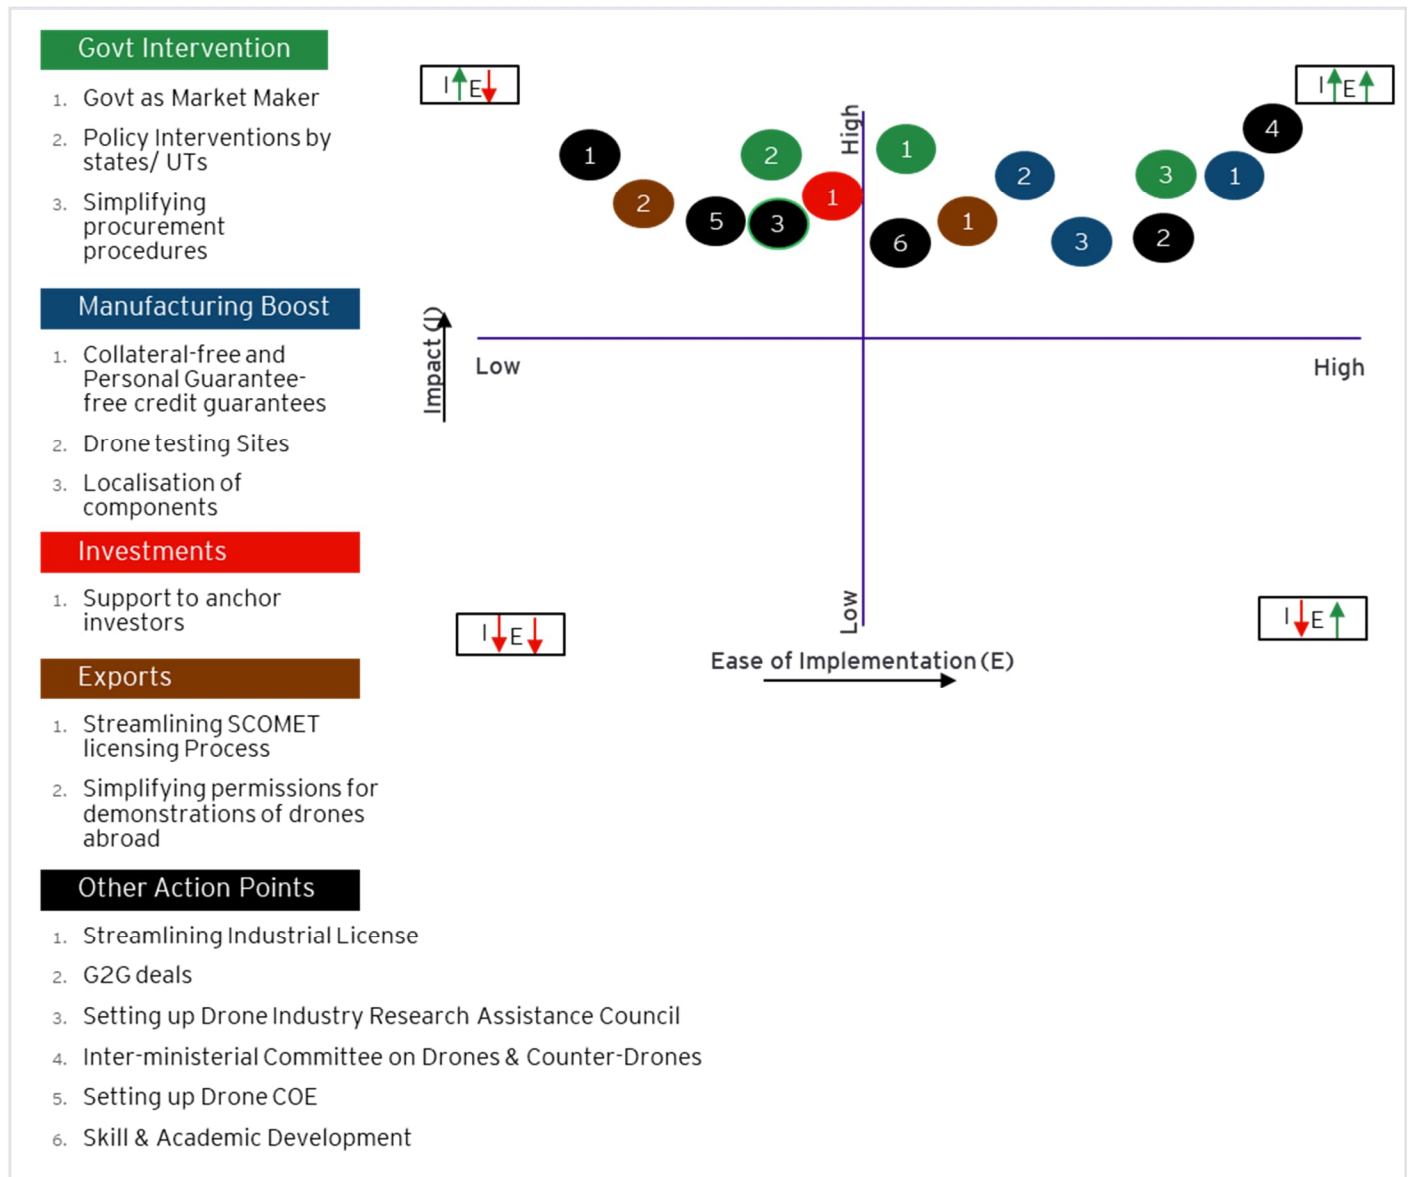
Govt Intervention

1. Govt as Market Maker
2. Policy Interventions by states/ UTs
3. Simplifying procurement procedures

Manufacturing Boost

1. Collateral-free and Personal Guarantee-free credit guarantees
2. Drone testing Sites
3. Localisation of components

Investments

1. Support to anchor investors

Exports

1. Streamlining SCOMET licensing Process
2. Simplifying permissions for demonstrations of drones abroad

Other Action Points

1. Streamlining Industrial License
2. G2G deals
3. Setting up Drone Industry Research Assistance Council
4. Inter-ministerial Committee on Drones & Counter-Drones
5. Setting up Drone COE
6. Skill & Academic Development

I↑E↓

I↑E↑

I↓E↓

I↓E↑

High

Low

Impact (I)

Low

High

Ease of Implementation (E)

1 2 2 5 3 1 1 6 1 2 3 3 1 2 4